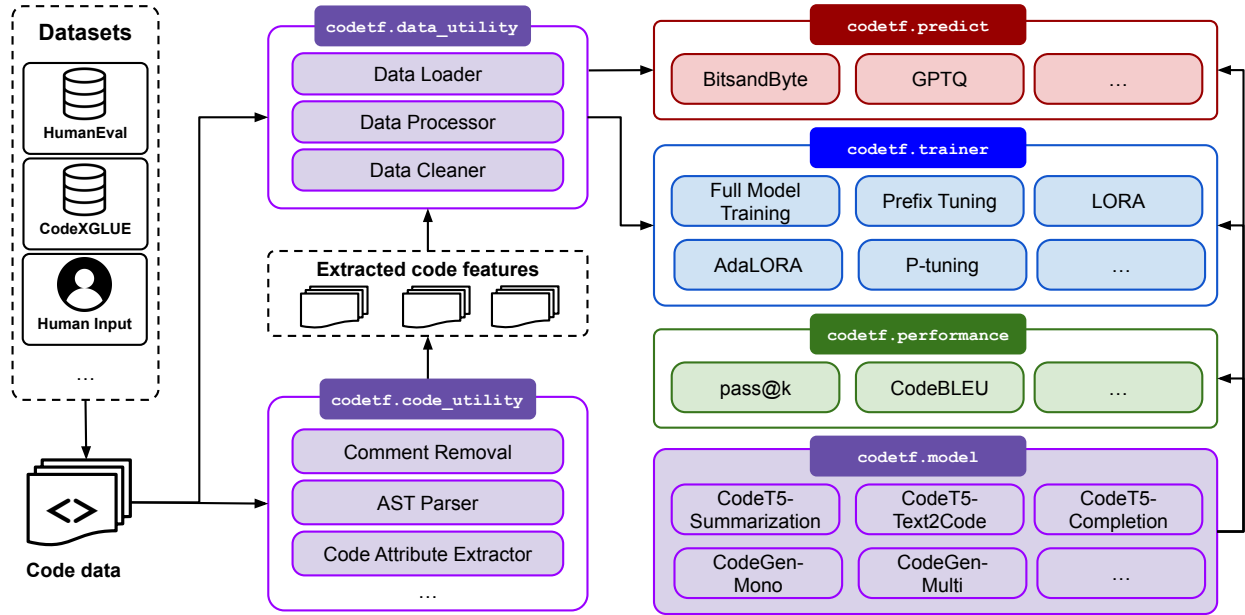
Datasets

HumanEval

CodeXGLUE

Human Input

…

<>

Code data

codetf.data_utility

Data Loader

Data Processor

Data Cleaner

Extracted code features

codetf.code_utility

Comment Removal

AST Parser

Code Attribute Extractor

…

codetf.predict

BitsandByte

GPTQ

…

codetf.trainer

Full Model Training

Prefix Tuning

LORA

AdaLORA

P-tuning

…

codetf.performance

pass@k

CodeBLEU

…

codetf.model

CodeT5-Summarization

CodeT5-Text2Code

CodeT5-Completion

CodeGen-Mono

CodeGen-Multi

…